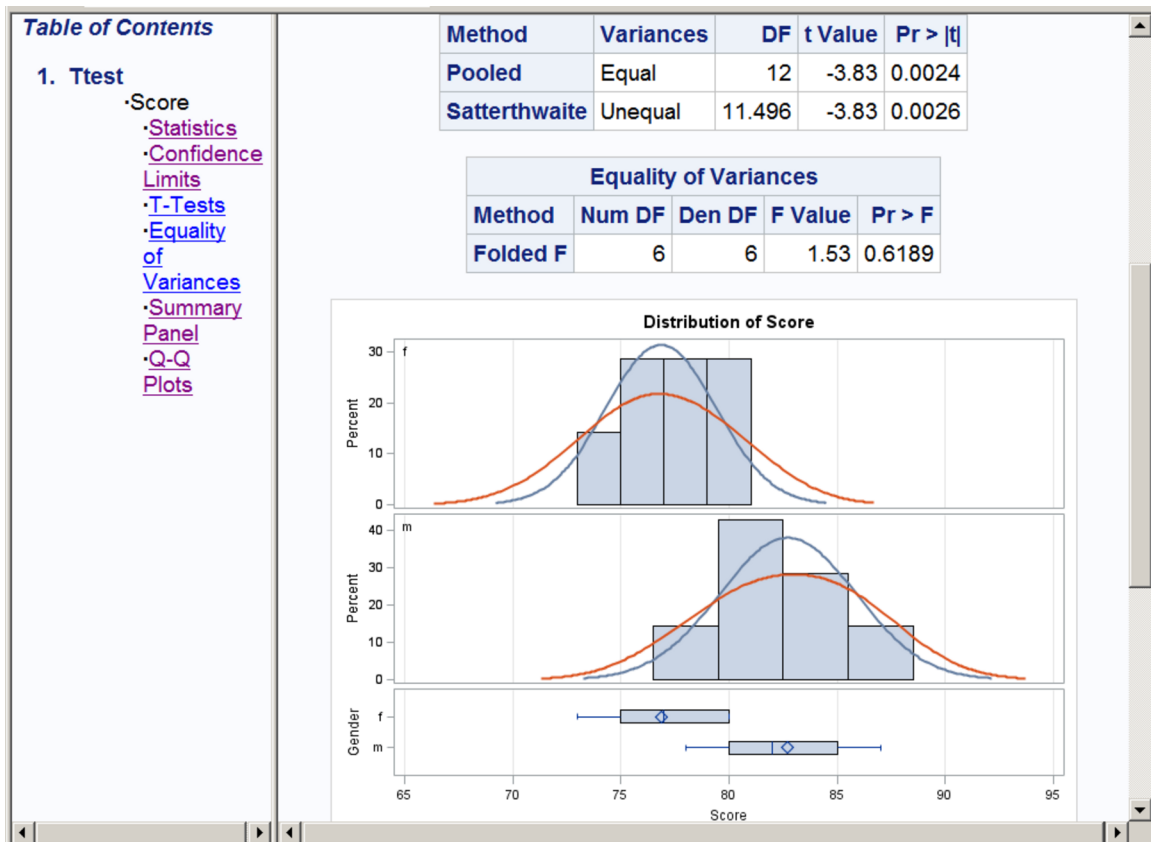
Table of Contents

1. Ttest
·Score
·Statistics
·Confidence Limits
·T-Tests
·Equality of Variances
·Summary Panel
·Q-Q Plots

| Method | Variances | DF | t Value | Pr > \|t\| |
|---|---|---|---|---|
| Pooled | Equal | 12 | -3.83 | 0.0024 |
| Satterthwaite | Unequal | 11.496 | -3.83 | 0.0026 |

Equality of Variances

| Method | Num DF | Den DF | F Value | Pr > F |
|---|---|---|---|---|
| Folded F | 6 | 6 | 1.53 | 0.6189 |

Distribution of Score

f
Percent
30
20
10
0

m
Percent
40
30
20
10
0

Gender
f
m

65 70 75 80 85 90 95
Score